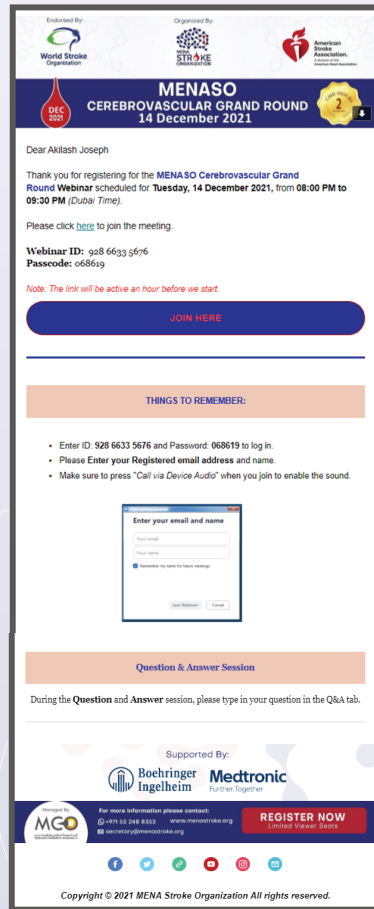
Endorsed By:
World Stroke Organization

Organized By:
MENA STROKE ORGANIZATION

American Stroke Association. A division of the American Heart Association.

DEC 2021

MENASO
CEREBROVASCULAR GRAND ROUND
14 December 2021

2

Dear Akilash Joseph

Thank you for registering for the MENASO Cerebrovascular Grand Round Webinar scheduled for Tuesday, 14 December 2021, from 08:00 PM to 09:30 PM (Dubai Time).

Please click here to join the meeting.

Webinar ID: 928 6633 5676
Passcode: 068619

Note: The link will be active an hour before we start.

JOIN HERE

THINGS TO REMEMBER:

- Enter ID: 928 6633 5676 and Password: 068619 to log in.
- Please Enter your Registered email address and name.
- Make sure to press "Call via Device Audio" when you join to enable the sound.

Enter your email and name
Your email
Your name
Remember my name for future meetings
Join Webinar
Cancel

Question & Answer Session

During the Question and Answer session, please type in your question in the Q&A tab.

Supported By:
Boehringer Ingelheim
Medtronic
Further, Together

Managed By:
MCO

For more information please contact:
+971 55 248 8353
www.menastroke.org
secretary@menastroke.org

REGISTER NOW
Limited Viewer Seats

Copyright © 2021 MENA Stroke Organization All rights reserved.